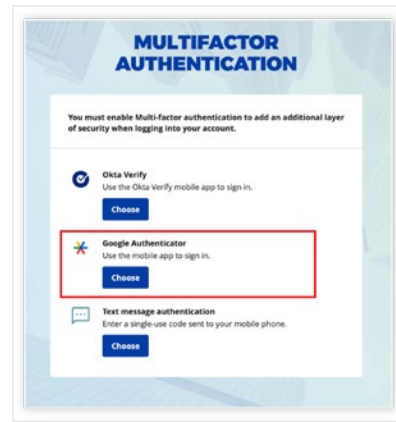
MULTIFACTOR AUTHENTICATION

You must enable Multi-factor authentication to add an additional layer of security when logging into your account.

Okta Verify
Use the Okta Verify mobile app to sign in.
Choose

Google Authenticator
Use the mobile app to sign in.
Choose

Text message authentication
Enter a single-use code sent to your mobile phone.
Choose